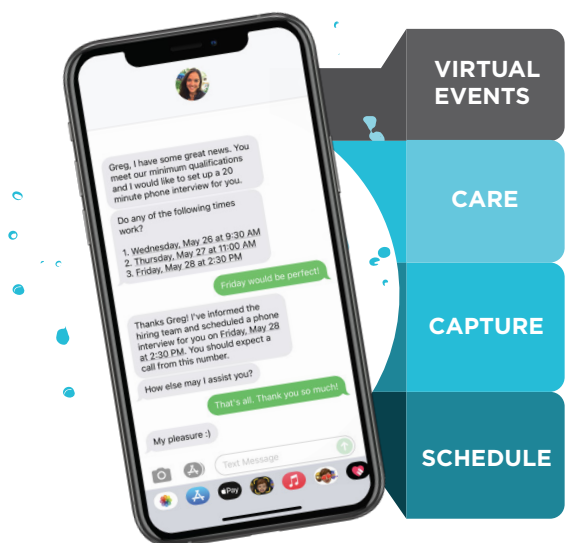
Greg, I have some great news. You meet our minimum qualifications and I would like to set up a 20 minute phone interview for you.

Do any of the following times work?

1. Wednesday, May 26 at 9:30 AM
2. Thursday, May 27 at 11:00 AM
3. Friday, May 28 at 2:30 PM

Friday would be perfect!

Thanks Greg! I've informed the hiring team and scheduled a phone interview for you on Friday, May 28 at 2:30 PM. You should expect a call from this number.

How else may I assist you?

That's all. Thank you so much!

My pleasure :)

Text Message

Pay

VIRTUAL EVENTS

CARE

CAPTURE

SCHEDULE